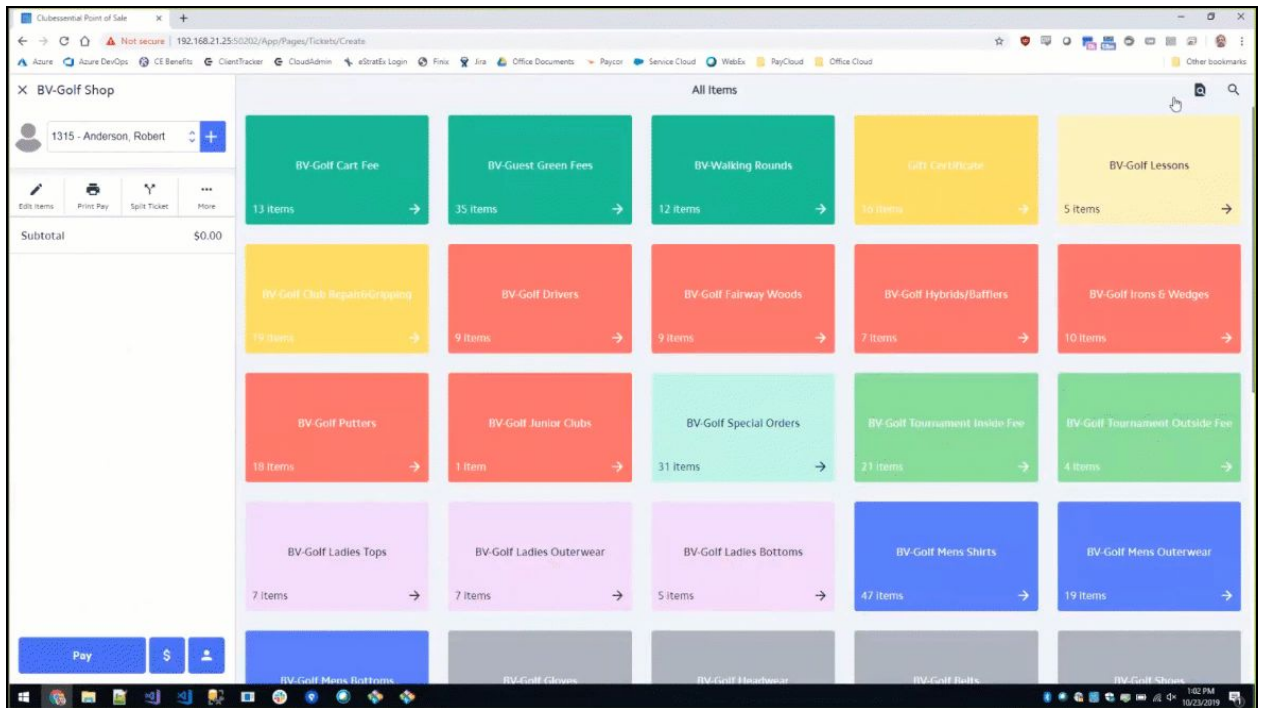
Clubessential Point of Sale × +

Not secure | 192.168.21.25:50202/App/Pages/Tickets/Create

Azure | Azure DevOps | CE Benefits | ClientTracker | CloudAdmin | eStratEx Login | Finix | Jira | Office Documents | Paycor | Service Cloud | WebEx | PayCloud | Office Cloud | Other bookmarks

× BV-Golf Shop

1315 - Anderson, Robert

Edit Items | Print Pay | Split Ticket | More

Subtotal $0.00

Pay

All Items

BV-Golf Cart Fee
13 items

BV-Guest Green Fees
35 items

BV-Walking Rounds
12 items

Gift Certificate
16 items

BV-Golf Lessons
5 items

BV-Golf Club Repair&Gripping
19 items

BV-Golf Drivers
9 items

BV-Golf Fairway Woods
9 items

BV-Golf Hybrids/Bafflers
7 items

BV-Golf Irons & Wedges
10 items

BV-Golf Putters
18 items

BV-Golf Junior Clubs
1 item

BV-Golf Special Orders
31 items

BV-Golf Tournament Inside Fee
21 items

BV-Golf Tournament Outside Fee
4 items

BV-Golf Ladies Tops
7 items

BV-Golf Ladies Outerwear
7 items

BV-Golf Ladies Bottoms
5 items

BV-Golf Mens Shirts
47 items

BV-Golf Mens Outerwear
19 items

BV-Golf Mens Bottoms

BV-Golf Gloves

BV-Golf Headwear

BV-Golf Belts

BV-Golf Shoes

1:02 PM
10/23/2019